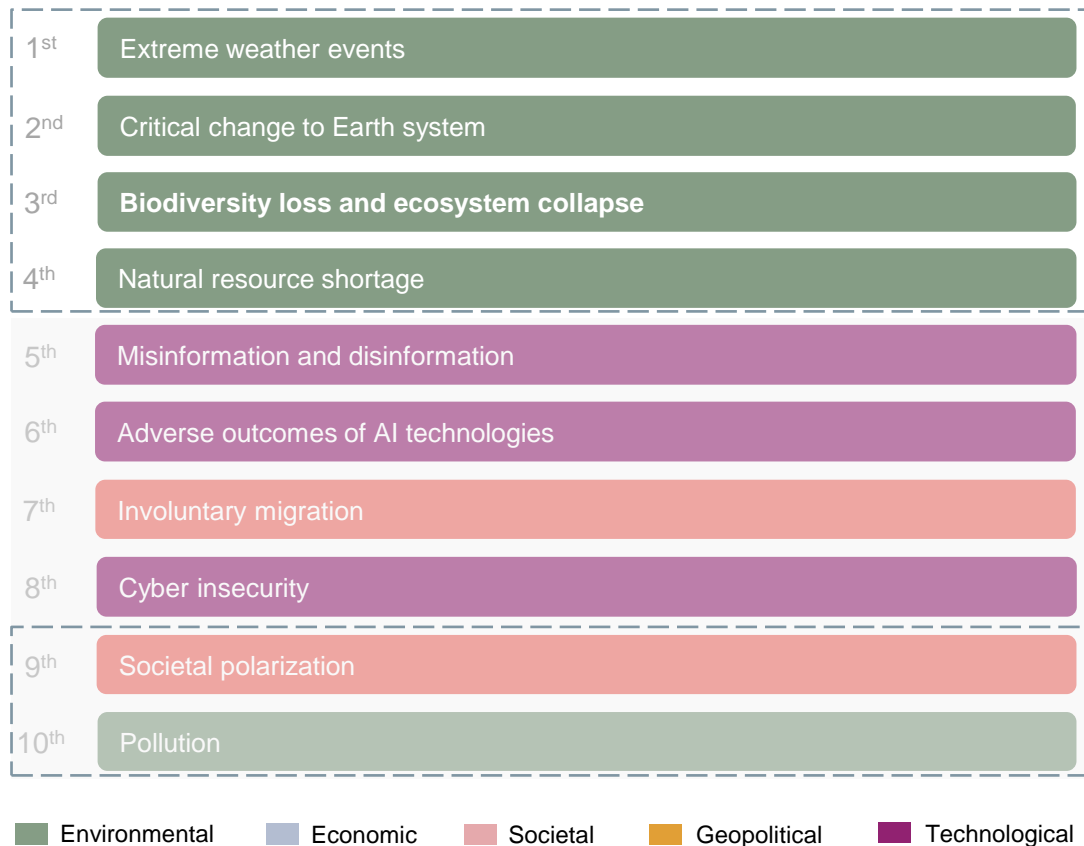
1st Extreme weather events

2nd Critical change to Earth system

3rd **Biodiversity loss and ecosystem collapse**

4th Natural resource shortage

5th Misinformation and disinformation

6th Adverse outcomes of AI technologies

7th Involuntary migration

8th Cyber insecurity

9th Societal polarization

10th Pollution

Environmental Economic Societal Geopolitical Technological